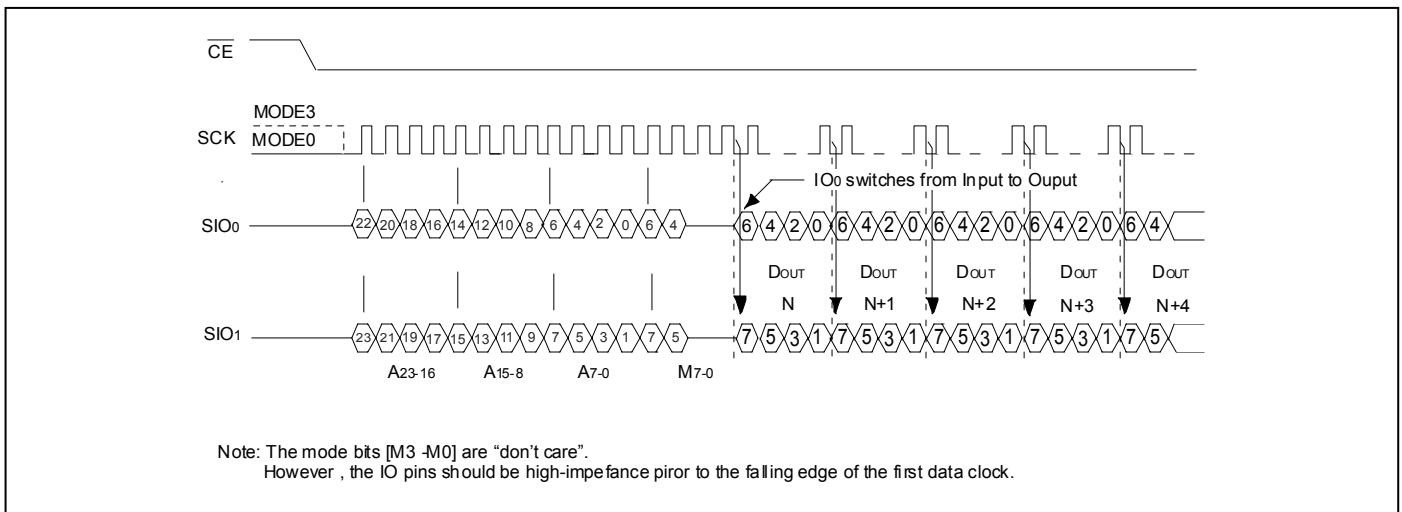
$\overline{CE}$

MODE3

SCK MODE0

IO₀ switches from Input to Ouput

SIO₀ 22 20 18 16 14 12 10 8 6 4 2 0 6 4 6 4 2 0 6 4 2 0 6 4 2 0 6 4 2 0 6 4

DOUT N DOUT N+1 DOUT N+2 DOUT N+3 DOUT N+4

SIO₁ 23 21 19 17 15 13 11 9 7 5 3 1 7 5 7 5 3 1 7 5 3 1 7 5 3 1 7 5 3 1 7 5

A23-16 A15-8 A7-0 M7-0

Note: The mode bits [M3 -M0] are "don't care".
However , the IO pins should be high-impefance piror to the falling edge of the first data clock.